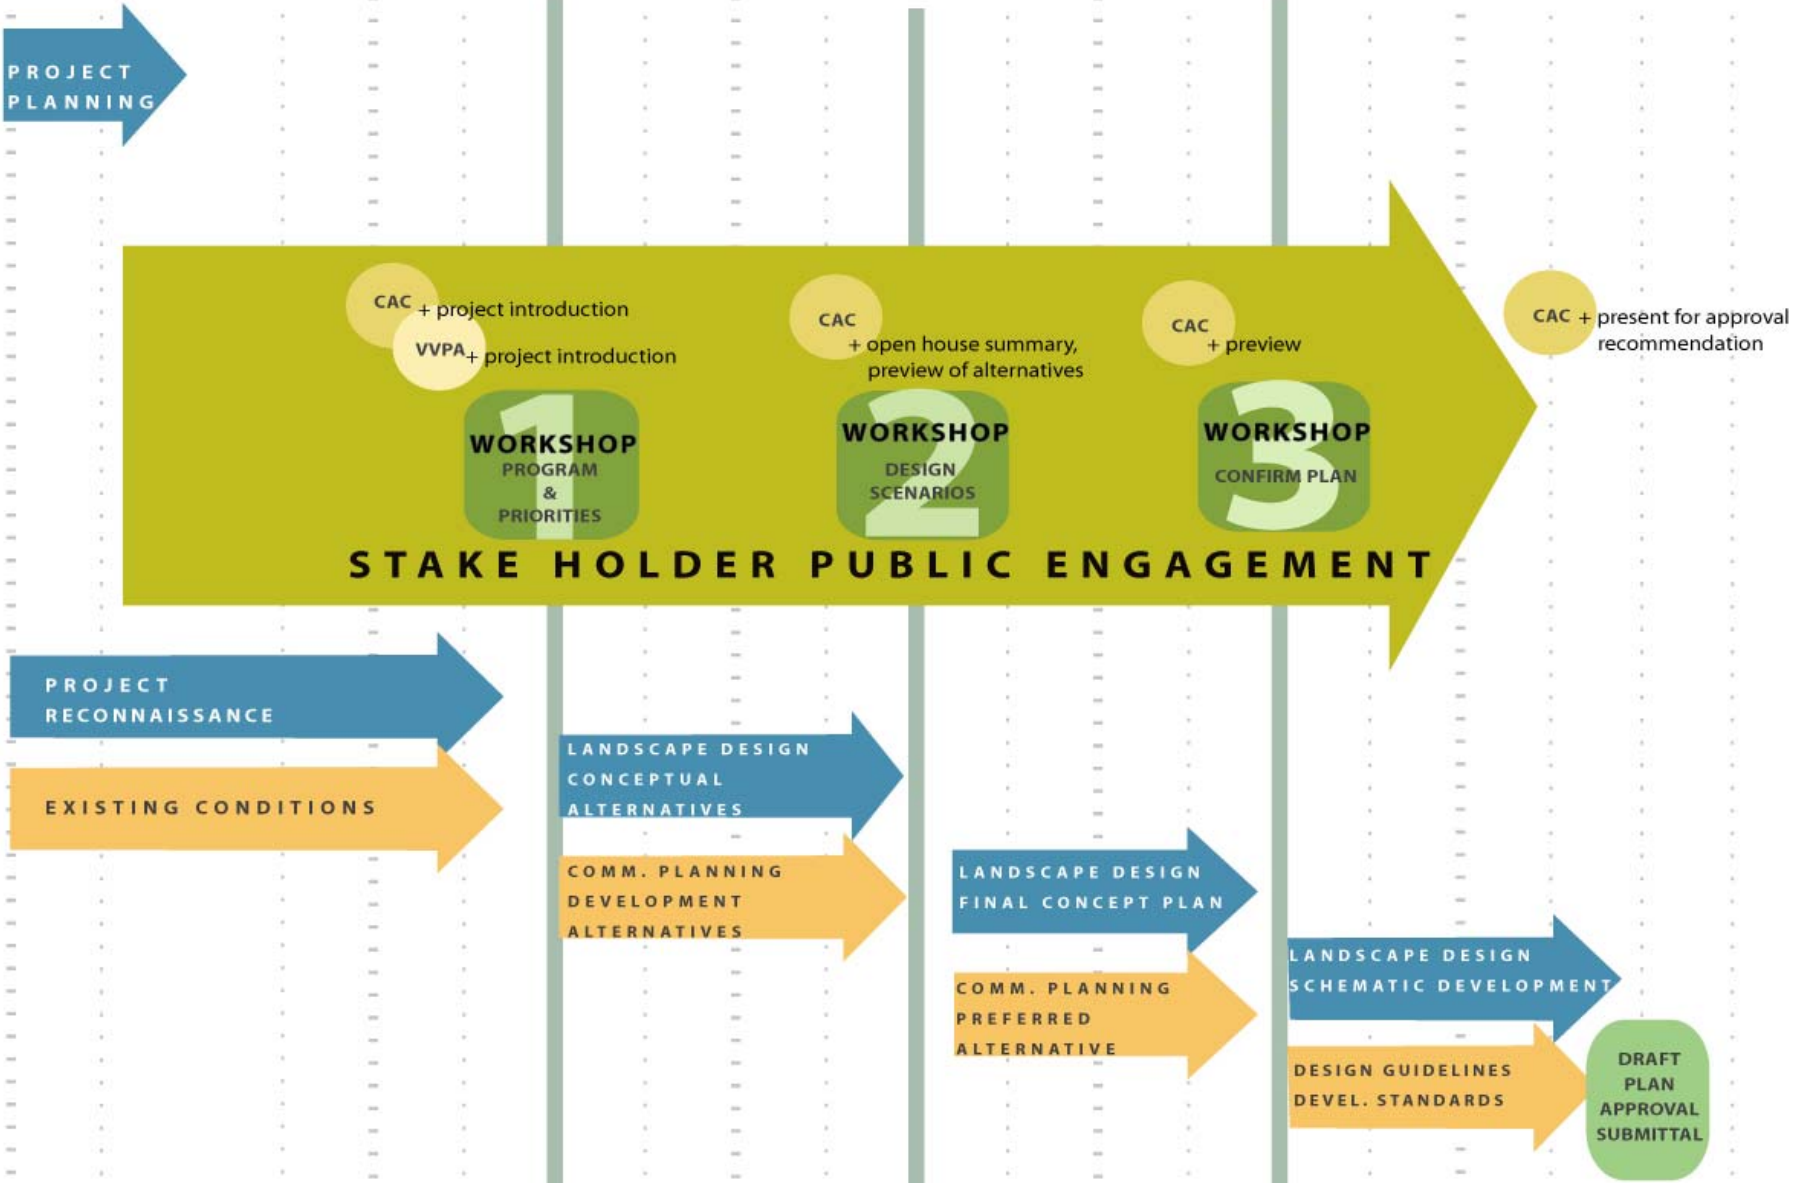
PROJECT PLANNING

CAC + project introduction

VVPA + project introduction

1 WORKSHOP PROGRAM & PRIORITIES

CAC + open house summary, preview of alternatives

2 WORKSHOP DESIGN SCENARIOS

CAC + preview

3 WORKSHOP CONFIRM PLAN

CAC + present for approval recommendation

STAKE HOLDER PUBLIC ENGAGEMENT

PROJECT RECONNAISSANCE

EXISTING CONDITIONS

LANDSCAPE DESIGN CONCEPTUAL ALTERNATIVES

COMM. PLANNING DEVELOPMENT ALTERNATIVES

LANDSCAPE DESIGN FINAL CONCEPT PLAN

COMM. PLANNING PREFERRED ALTERNATIVE

LANDSCAPE DESIGN SCHEMATIC DEVELOPMENT

DESIGN GUIDELINES DEVEL. STANDARDS

DRAFT PLAN APPROVAL SUBMITTAL